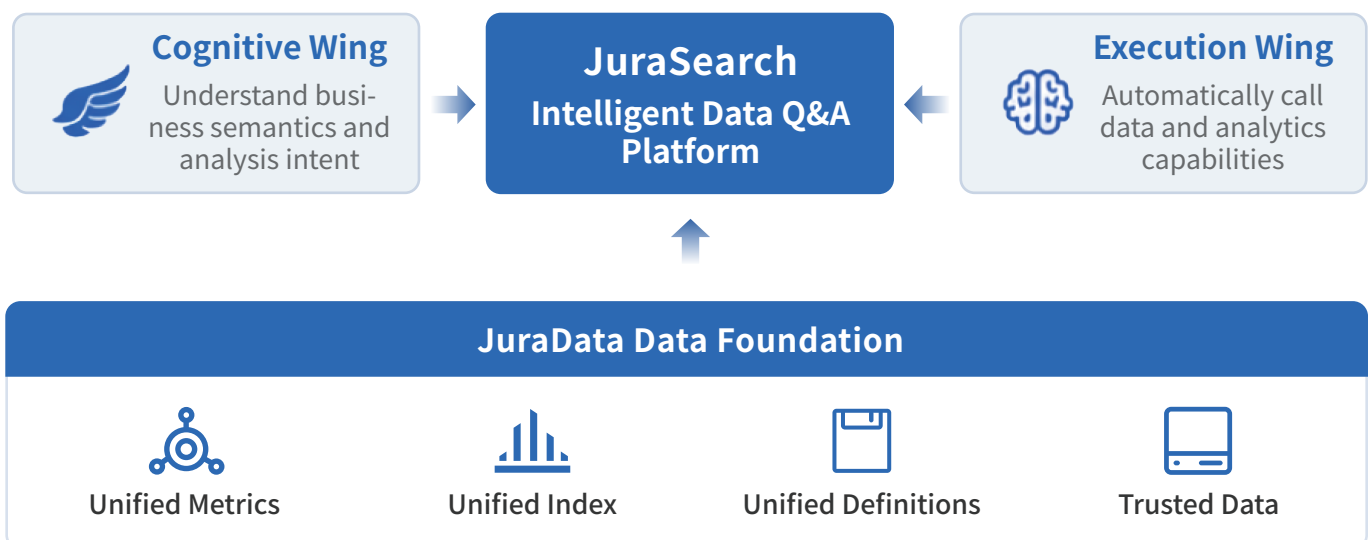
Cognitive Wing
Understand business semantics and analysis intent

JuraSearch
Intelligent Data Q&A Platform

Execution Wing
Automatically call data and analytics capabilities

JuraData Data Foundation

Unified Metrics

Unified Index

Unified Definitions

Trusted Data